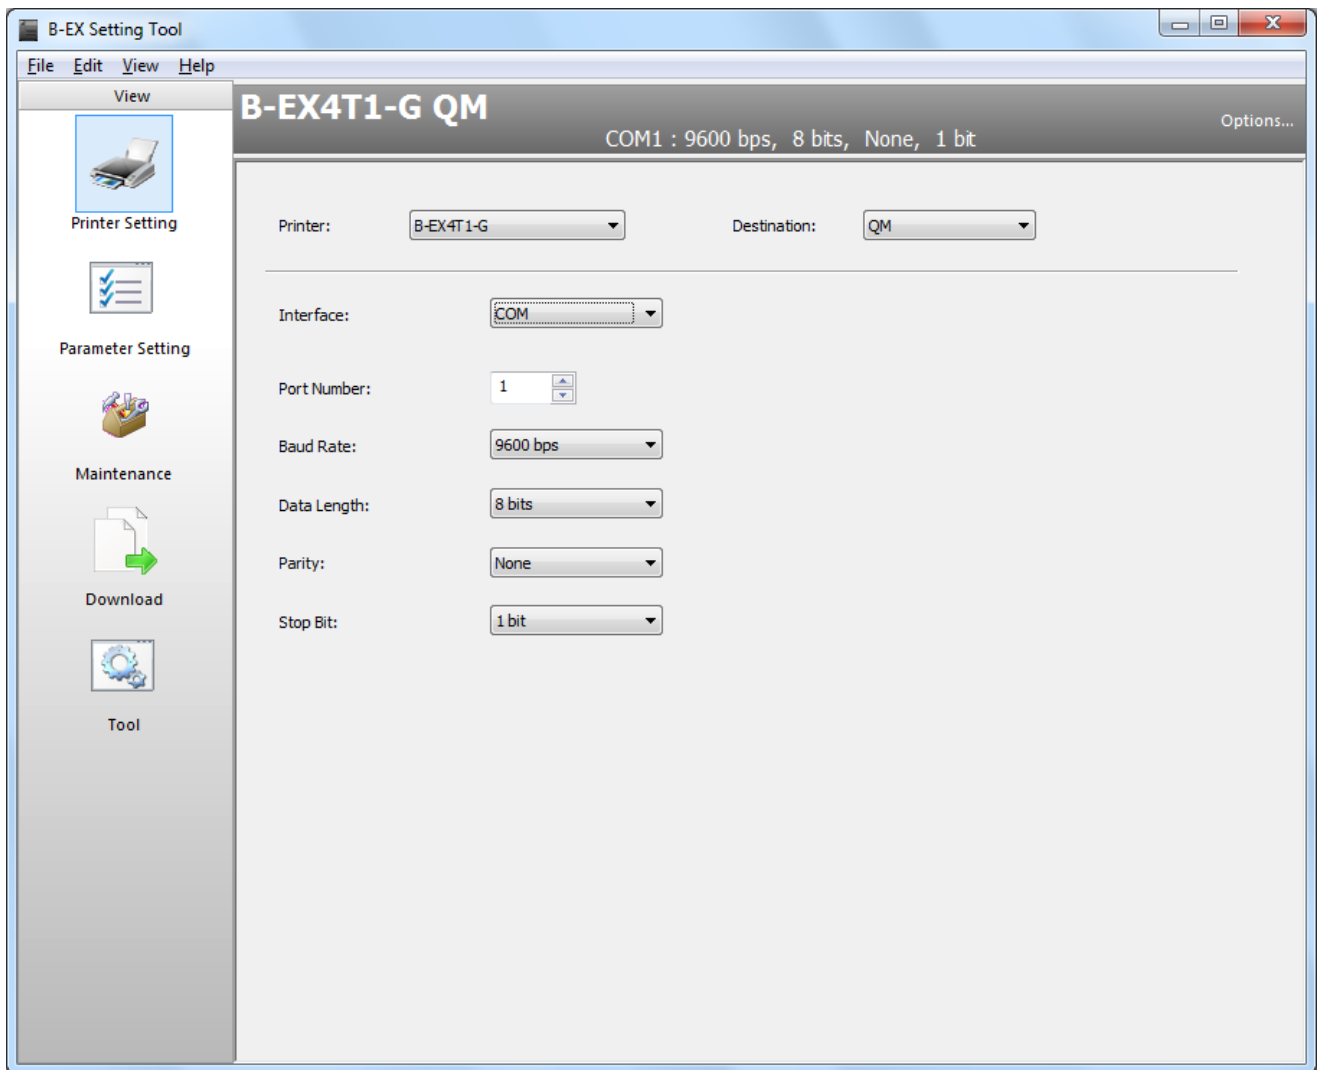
B-EX Setting Tool

File Edit View Help

View

Printer Setting

Parameter Setting

Maintenance

Download

Tool

B-EX4T1-G QM

COM1 : 9600 bps, 8 bits, None, 1 bit

Options...

Printer: B-EX4T1-G

Destination: QM

Interface: COM

Port Number: 1

Baud Rate: 9600 bps

Data Length: 8 bits

Parity: None

Stop Bit: 1 bit